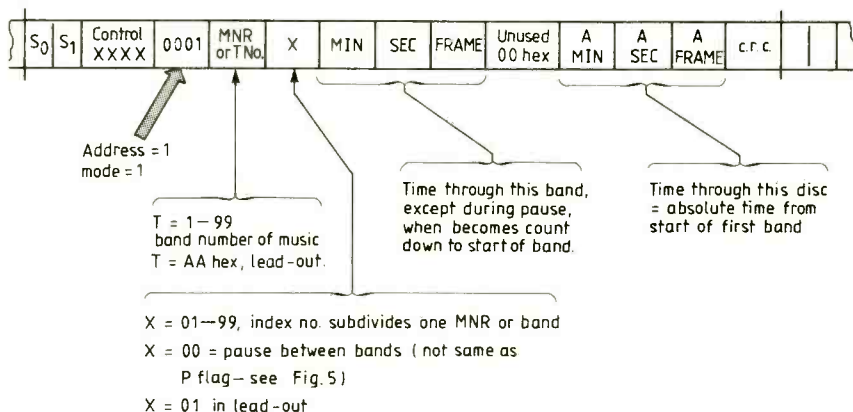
| $S_0$ | $S_1$ | Control XXXX | 0001 | MNR or TNo. | X | MIN | SEC | FRAME | Unused 00 hex | A MIN | A SEC | A FRAME | c.r.c. |
|---|---|---|---|---|---|---|---|---|---|---|---|---|---|

Address = 1
mode = 1

T = 1 — 99
band number of music
T = AA hex, lead-out.

Time through this band, except during pause, when becomes count down to start of band.

Time through this disc = absolute time from start of first band

X = 01 — 99, index no. subdivides one MNR or band
X = 00 = pause between bands ( not same as P flag — see Fig. 5 )
X = 01 in lead-out